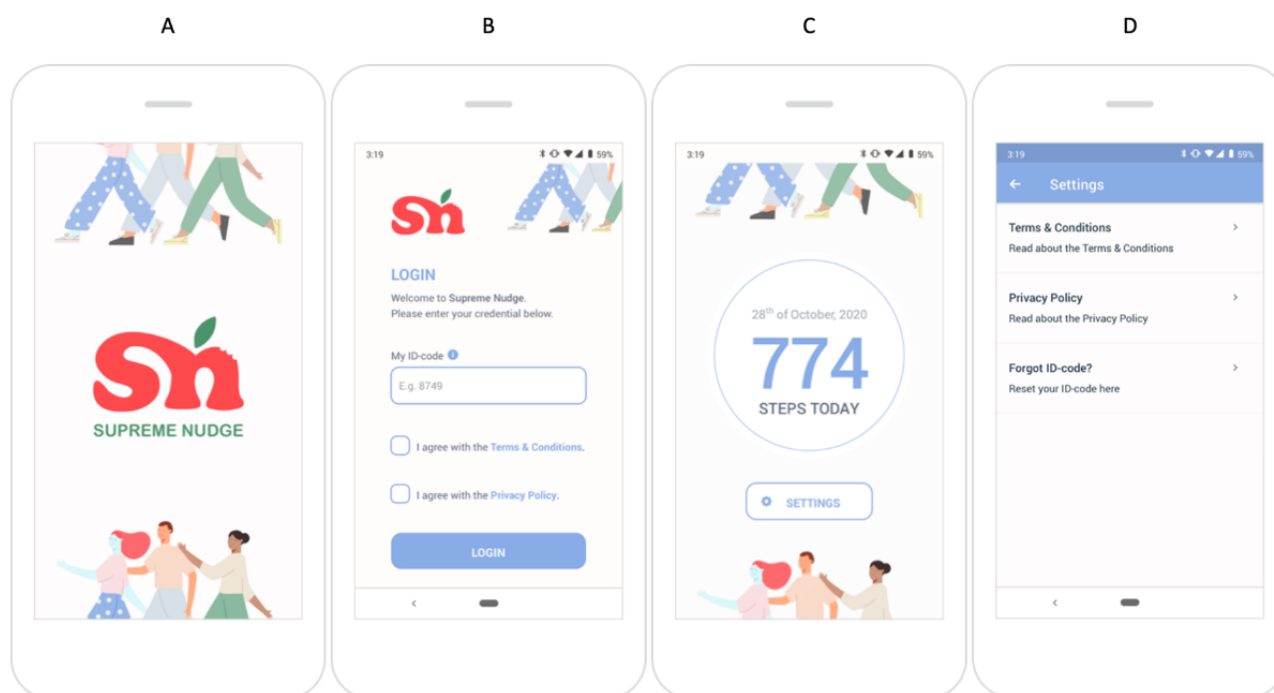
A

B

C

D

SN

SUPREME NUDGE

3:19 59%

SN

LOGIN

Welcome to Supreme Nudge.
Please enter your credential below.

My ID-code

E.g. 8749

I agree with the Terms & Conditions.

I agree with the Privacy Policy.

LOGIN

3:19 59%

$28^{th}$ of October, 2020

774

STEPS TODAY

SETTINGS

3:19 59%

Settings

Terms & Conditions
Read about the Terms & Conditions

Privacy Policy
Read about the Privacy Policy

Forgot ID-code?
Reset your ID-code here